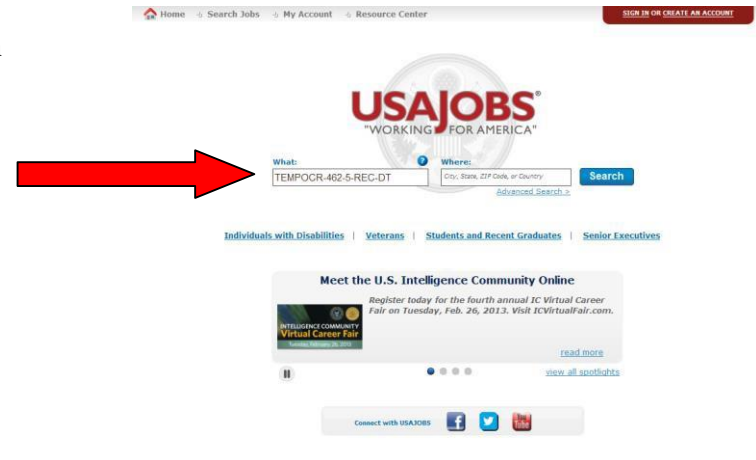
Home Search Jobs My Account Resource Center

SIGN IN OR CREATE AN ACCOUNT

USAJOBS®
"WORKING FOR AMERICA"

What:
TEMPOCR-462-5-REC-DT

Where:
City, State, ZIP Code, or Country

Search

Advanced Search »

Individuals with Disabilities | Veterans | Students and Recent Graduates | Senior Executives

Meet the U.S. Intelligence Community Online

INTELLIGENCE COMMUNITY
Virtual Career Fair
Tuesday, February 26, 2013

Register today for the fourth annual IC Virtual Career Fair on Tuesday, Feb. 26, 2013. Visit ICVirtualFair.com.

read more

view all spotlights

Connect with USAJOBS